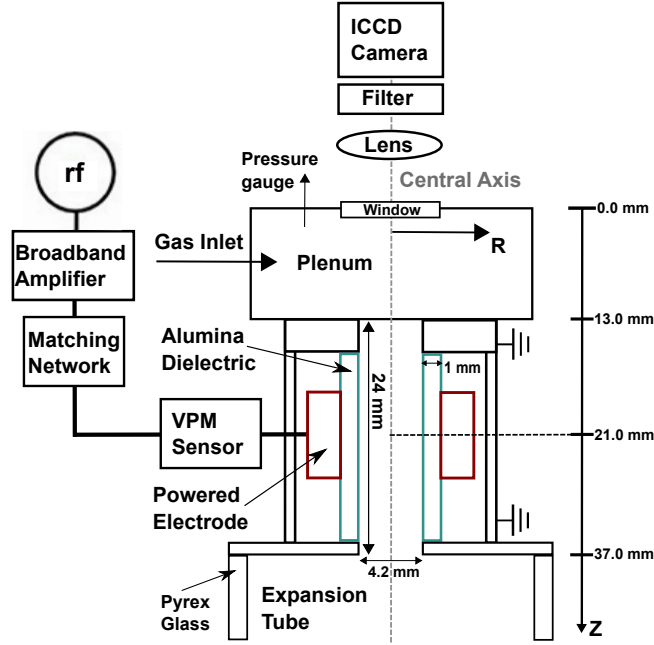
ICCD Camera

Filter

Lens

Pressure gauge

Central Axis

Window

0.0 mm

rf

Broadband Amplifier

Gas Inlet

Plenum

R

13.0 mm

Matching Network

Alumina Dielectric

24 mm

1 mm

VPM Sensor

21.0 mm

Powered Electrode

37.0 mm

4.2 mm

Pyrex Glass

Expansion Tube

Z